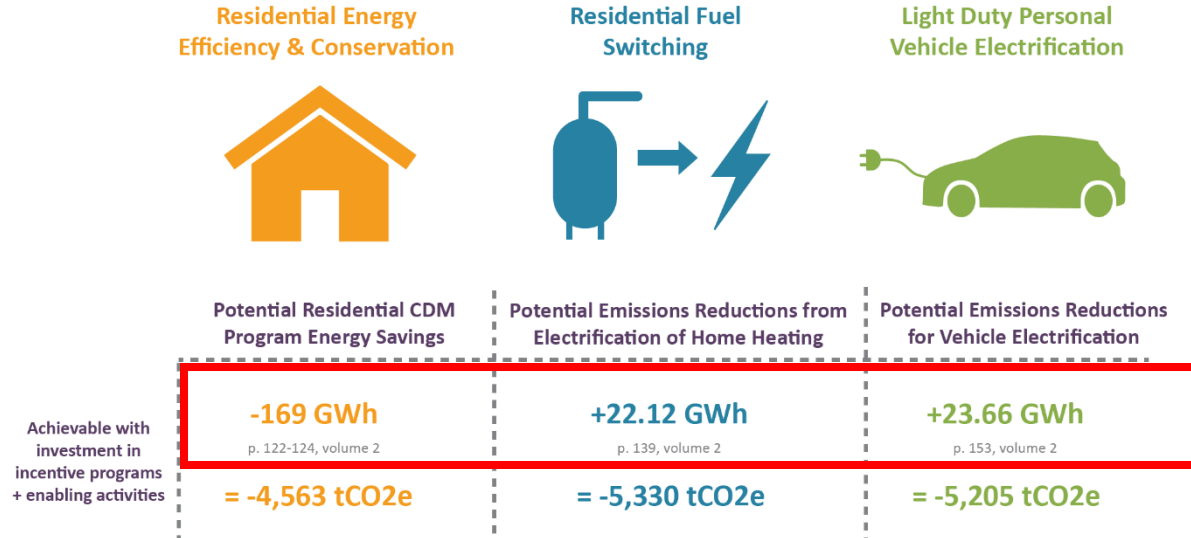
Residential Energy Efficiency & Conservation

Residential Fuel Switching

Light Duty Personal Vehicle Electrification

Potential Residential CDM Program Energy Savings

Potential Emissions Reductions from Electrification of Home Heating

Potential Emissions Reductions for Vehicle Electrification

Achievable with investment in incentive programs + enabling activities

-169 GWh
p. 122-124, volume 2

+22.12 GWh
p. 139, volume 2

+23.66 GWh
p. 153, volume 2

= -4,563 tCO2e

= -5,330 tCO2e

= -5,205 tCO2e